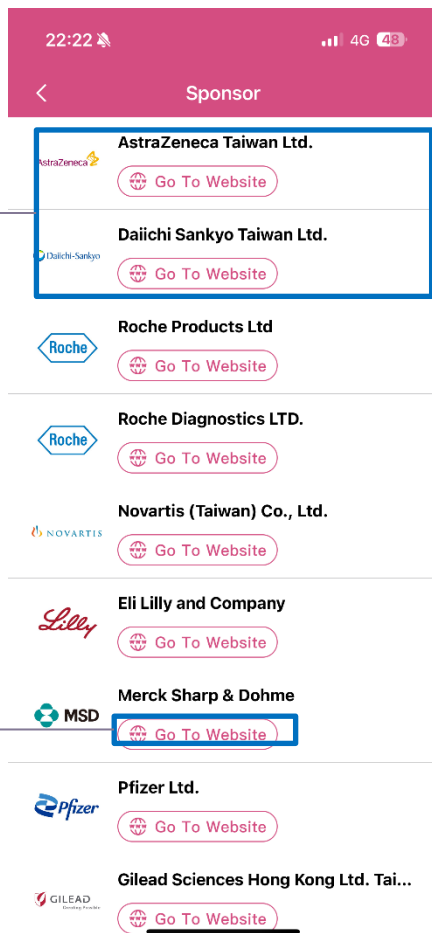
22:22
4G 48
<
Sponsor

AstraZeneca
AstraZeneca Taiwan Ltd.
Go To Website

Daiichi-Sankyo
Daiichi Sankyo Taiwan Ltd.
Go To Website

Roche
Roche Products Ltd
Go To Website

Roche
Roche Diagnostics LTD.
Go To Website

NOVARTIS
Novartis (Taiwan) Co., Ltd.
Go To Website

Lilly
Eli Lilly and Company
Go To Website

MSD
Merck Sharp & Dohme
Go To Website

Pfizer
Pfizer Ltd.
Go To Website

GILEAD
Gilead Sciences Hong Kong Ltd. Tai...
Go To Website